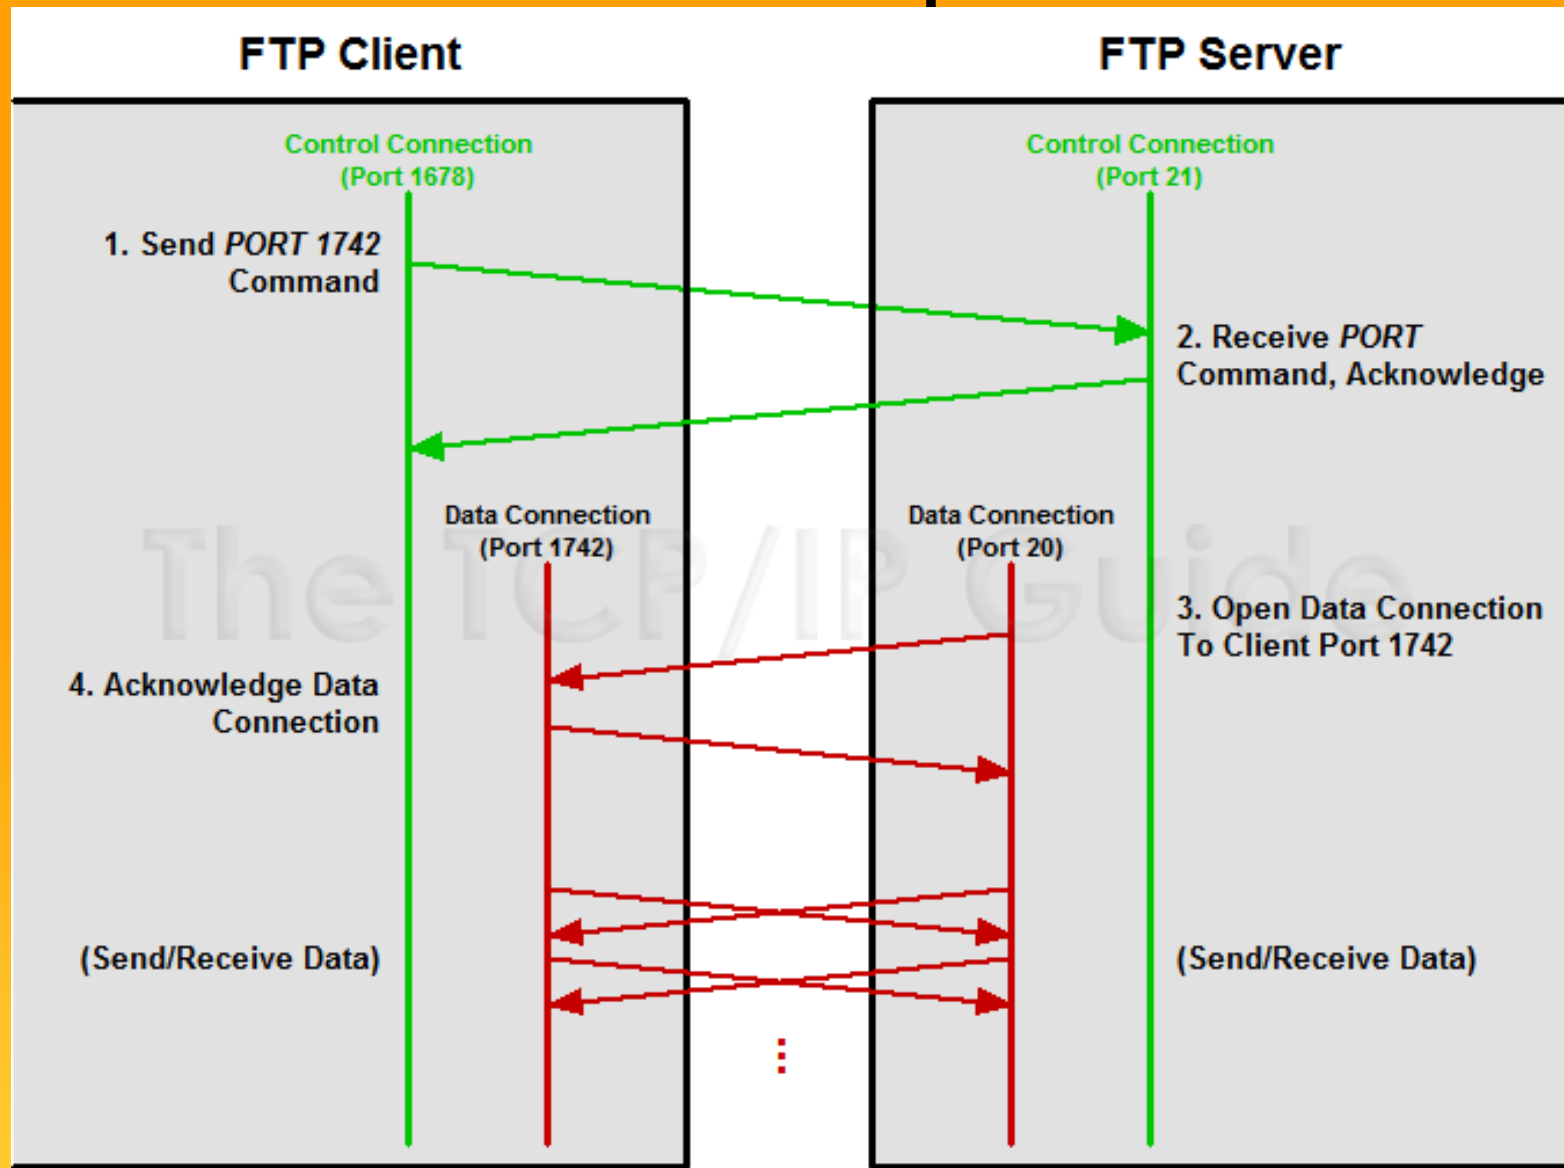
FTP Client

FTP Server

Control Connection (Port 1678)

Control Connection (Port 21)

1. Send *PORT 1742* Command

2. Receive *PORT* Command, Acknowledge

Data Connection (Port 1742)

Data Connection (Port 20)

The TCP/IP Guide

3. Open Data Connection To Client Port 1742

4. Acknowledge Data Connection

(Send/Receive Data)

(Send/Receive Data)